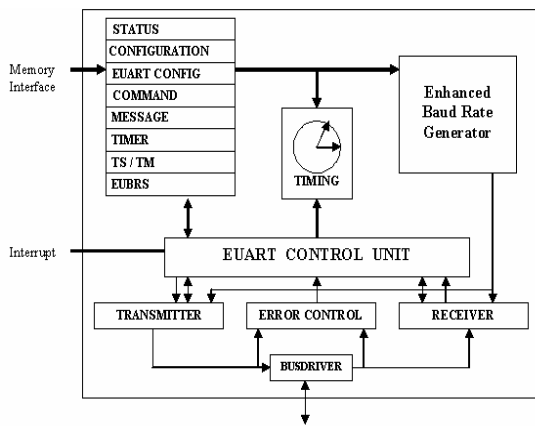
Memory Interface

STATUS
CONFIGURATION
EUART CONFIG
COMMAND
MESSAGE
TIMER
TS / TM
EUBRS

Enhanced Baud Rate Generator

TIMING

Interrupt

EUART CONTROL UNIT

TRANSMITTER

ERROR CONTROL

RECEIVER

BUSDRIVER